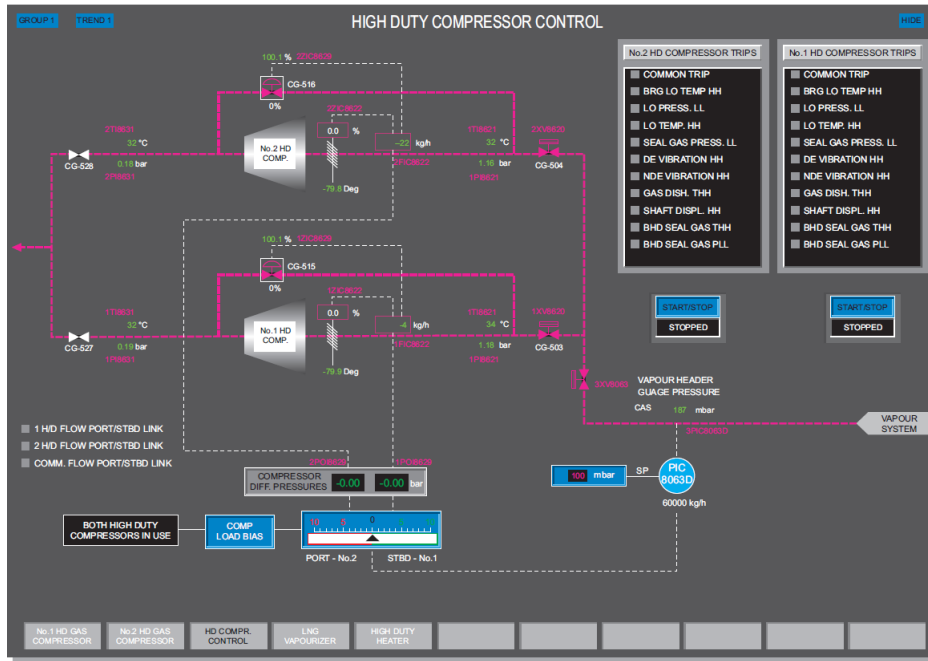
GROUP 1 TREND 1

HIGH DUTY COMPRESSOR CONTROL

HIDE

100.1 % 2ZIC8626

CG-516

0%

2TIC8622

0.0 %

-22 kg/h

2FIC8622

No.2 HD COMP.

-79.8 Deg

2TI8631

32 °C

0.18 bar

2PI8631

CG-528

2TI8621

32 °C

1.16 bar

1PI8621

2XV8620

CG-504

100.1 % 1ZIC8626

CG-515

0%

1TIC8622

0.0 %

-4 kg/h

1FIC8622

No.1 HD COMP.

-79.9 Deg

1TI8631

32 °C

0.19 bar

1PI8631

CG-527

1TI8621

34 °C

1.16 bar

1PI8621

1XV8620

CG-503

No.2 HD COMPRESSOR TRIPS

COMMON TRIP

BRG LO TEMP HH

LO PRESS. LL

LO TEMP. HH

SEAL GAS PRESS. LL

DE VIBRATION HH

NDE VIBRATION HH

GAS DISH. THH

SHAFT DISPL. HH

BHD SEAL GAS THH

BHD SEAL GAS PLL

No.1 HD COMPRESSOR TRIPS

COMMON TRIP

BRG LO TEMP HH

LO PRESS. LL

LO TEMP. HH

SEAL GAS PRESS. LL

DE VIBRATION HH

NDE VIBRATION HH

GAS DISH. THH

SHAFT DISPL. HH

BHD SEAL GAS THH

BHD SEAL GAS PLL

START/STOP

STOPPED

START/STOP

STOPPED

30GV8063

VAPOUR HEADER GUAGE PRESSURE

CAS 187 mbar

30PIC8063D

VAPOUR SYSTEM

1 H/D FLOW PORT/STBD LINK

2 H/D FLOW PORT/STBD LINK

COMM. FLOW PORT/STBD LINK

2PDI8629

1PDI8629

COMPRESSOR DIFF. PRESSURES -0.00 -0.00 bar

100 mbar SP

PIC 8063D

60000 kg/h

BOTH HIGH DUTY COMPRESSORS IN USE

COMP LOAD BIAS

10 5 0 5 10

PORT - No.2 STBD - No.1

No.1 HD GAS COMPRESSOR

No.2 HD GAS COMPRESSOR

HD COMPR. CONTROL

LNG VAPOURIZER

HIGH DUTY HEATER